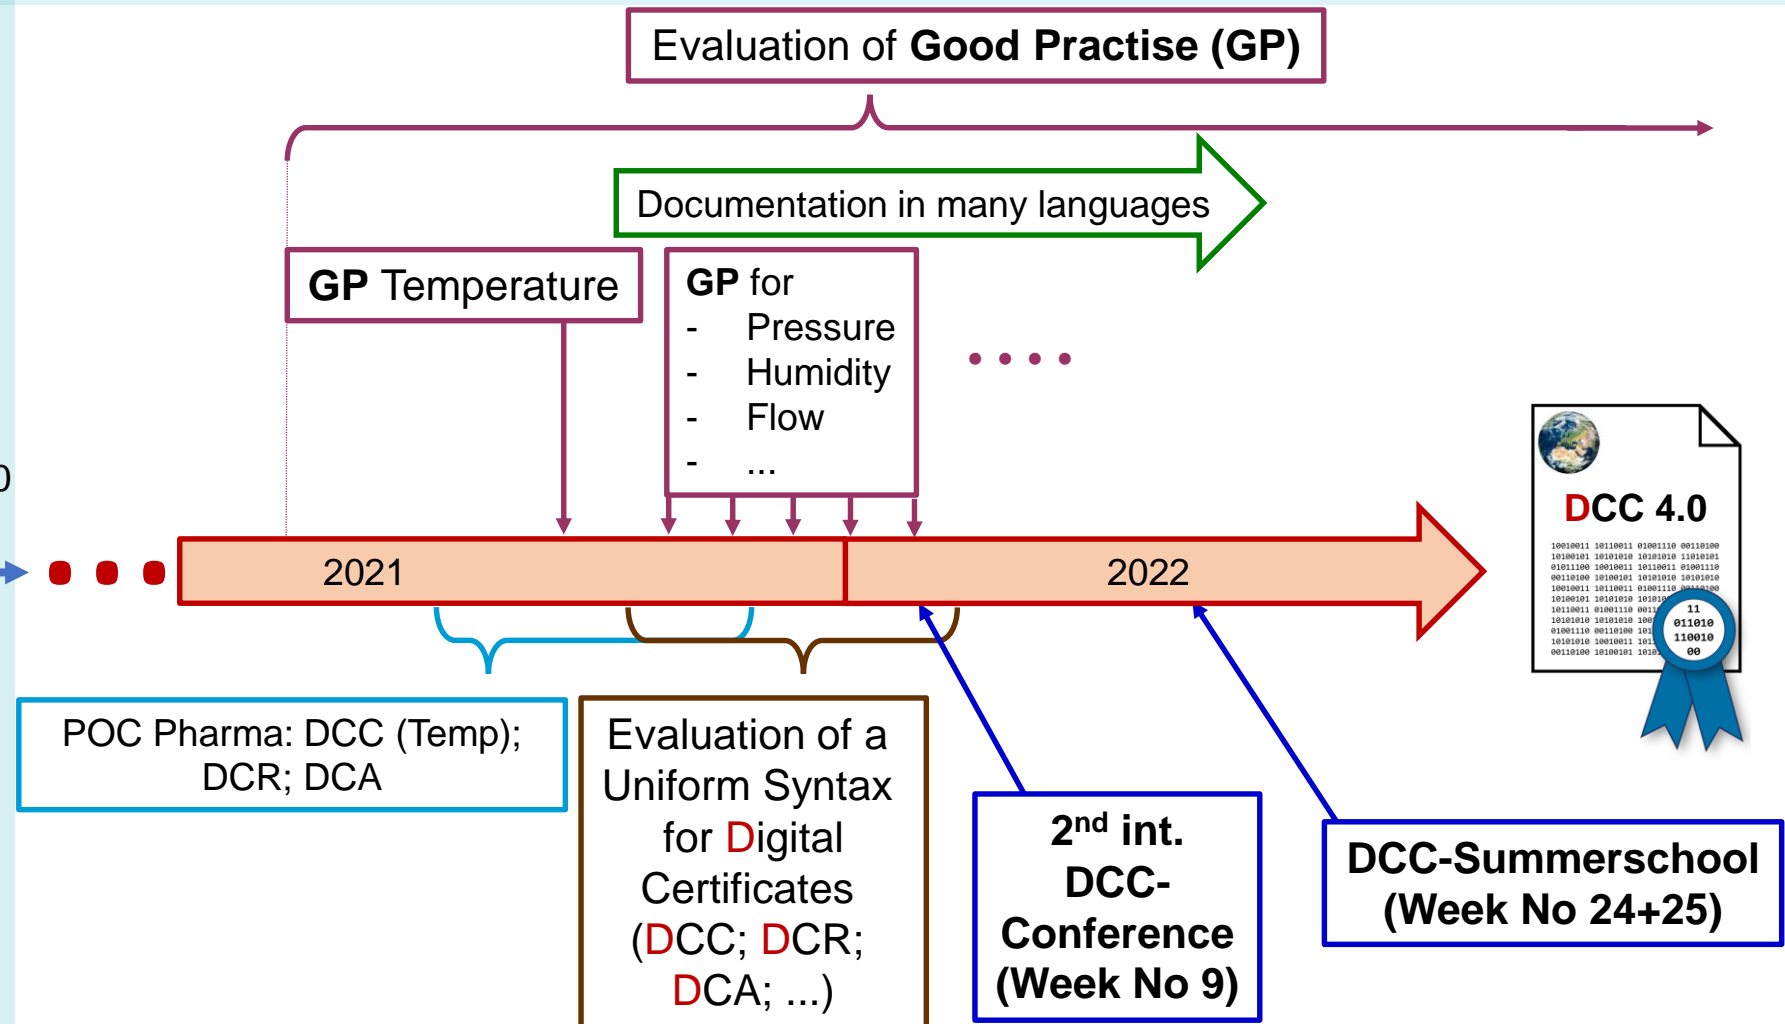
Evaluation of **Good Practise (GP)**

Documentation in many languages

GP Temperature

GP for
- Pressure
- Humidity
- Flow
- ...

....

0

2021

2022

DCC 4.0

10010011 10110011 01001110 00110100
10100101 10101010 10101010 11010101
01011100 10010011 10110011 01001110
00110100 10100101 10101010 10101010
10010011 10110011 01001110 00110100
10100101 10101010 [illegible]
10110011 01001110 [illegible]
10101010 10101010 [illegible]
01001110 00110100 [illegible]
10101010 10010011 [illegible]
00110100 10100101 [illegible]

11
011010
110010
00

POC Pharma: DCC (Temp); DCR; DCA

Evaluation of a Uniform Syntax for Digital Certificates (DCC; DCR; DCA; ...)

2$^{nd}$ int. DCC-Conference (Week No 9)

DCC-Summerschool (Week No 24+25)